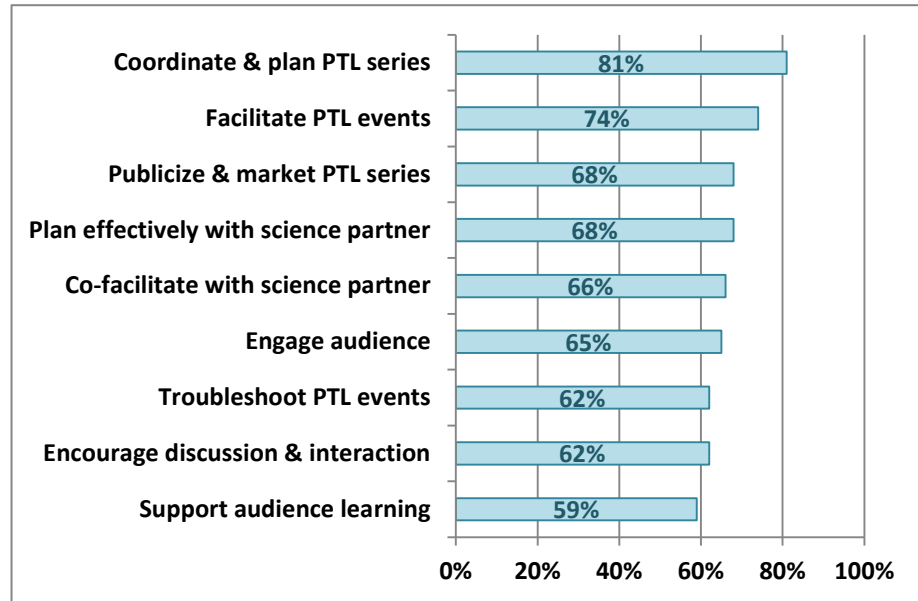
| Category | Value |
|---|---|
| Coordinate & plan PTL series | 81% |
| Facilitate PTL events | 74% |
| Publicize & market PTL series | 68% |
| Plan effectively with science partner | 68% |
| Co-facilitate with science partner | 66% |
| Engage audience | 65% |
| Troubleshoot PTL events | 62% |
| Encourage discussion & interaction | 62% |
| Support audience learning | 59% |

0% 20% 40% 60% 80% 100%